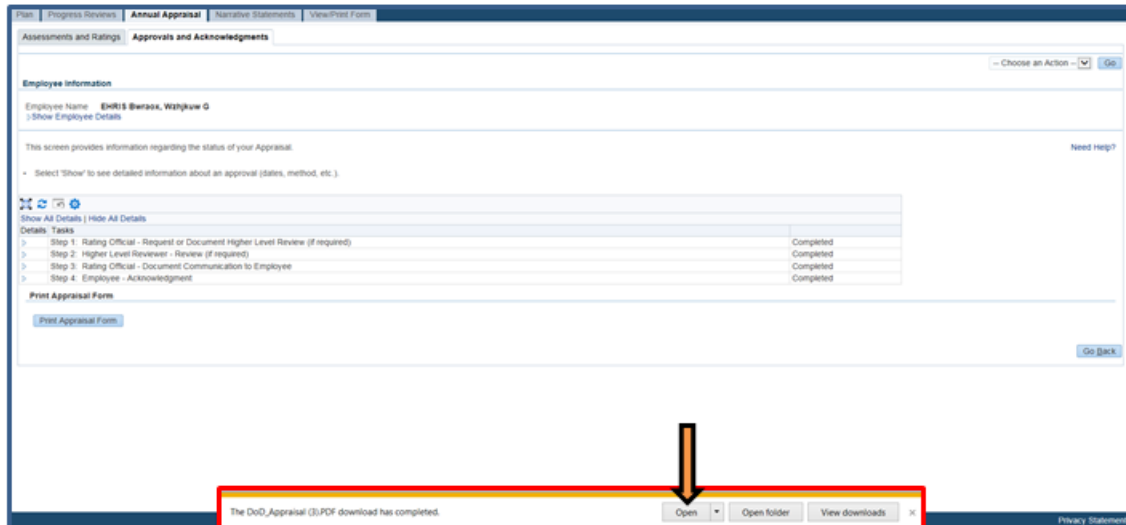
Plan | Progress Reviews | Annual Appraisal | Narrative Statements | View/Print Form

Assessments and Ratings | Approvals and Acknowledgments

-- Choose an Action -- Go

Employee Information

Employee Name EHRIS Bwraox, Wzhjkuw G
Show Employee Details

This screen provides information regarding the status of your Appraisal.

Need Help?

- Select 'Show' to see detailed information about an approval (dates, method, etc.).

Show All Details | Hide All Details

| Details | Tasks | |
|---|---|---|
| | Step 1: Rating Official - Request or Document Higher Level Review (if required) | Completed |
| | Step 2: Higher Level Reviewer - Review (if required) | Completed |
| | Step 3: Rating Official - Document Communication to Employee | Completed |
| | Step 4: Employee - Acknowledgment | Completed |

Print Appraisal Form

Print Appraisal Form

Go Back

The DoD_Appraisal (3).PDF download has completed.

Open | Open folder | View downloads | ×

Privacy Statement